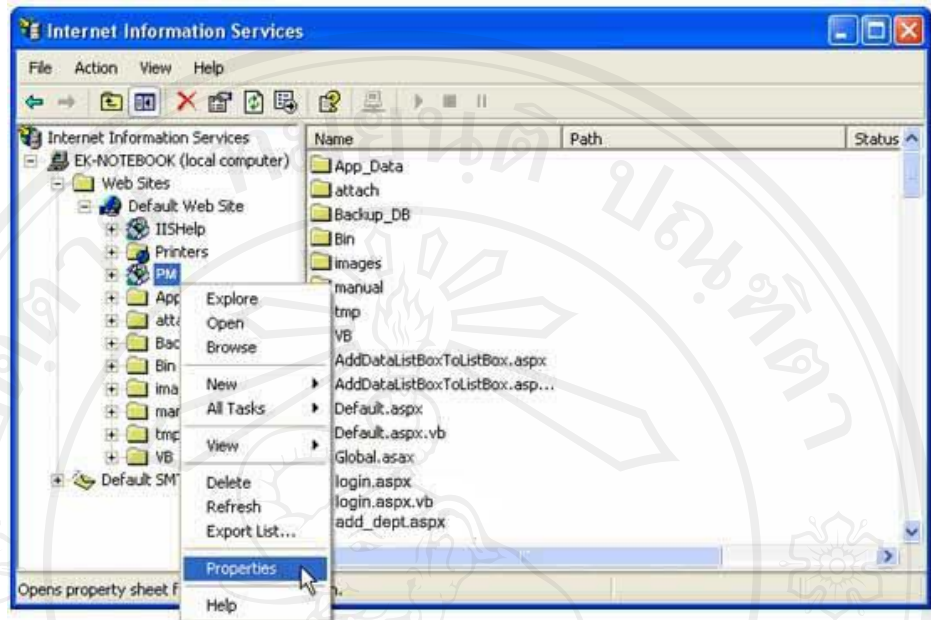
Internet Information Services

File Action View Help

Internet Information Services
EK-NOTEBOOK (local computer)
Web Sites
Default Web Site
IISHelp
Printers
PM
App
att
Bac
Bin
ima
mar
tmp
VB
Default SM

Explore
Open
Browse
New
All Tasks
View
Delete
Refresh
Export List...
Properties
Help

| Name | Path | Status |
|---|---|---|
| App_Data | | |
| attach | | |
| Backup_DB | | |
| Bin | | |
| images | | |
| manual | | |
| tmp | | |
| VB | | |
| AddDataListBoxToListBox.aspx | | |
| AddDataListBoxToListBox.asp... | | |
| Default.aspx | | |
| Default.aspx.vb | | |
| Global.asax | | |
| login.aspx | | |
| login.aspx.vb | | |
| add_dept.aspx | | |

Opens property sheet f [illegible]n.